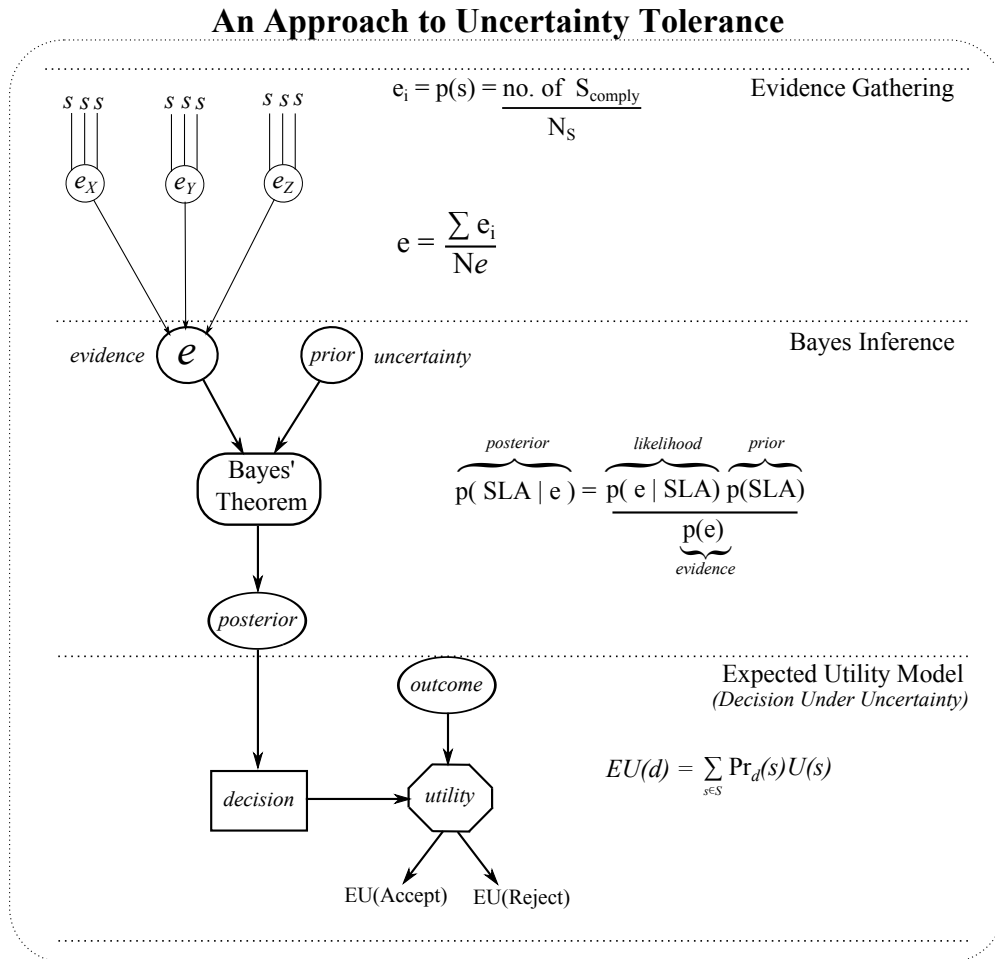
An Approach to Uncertainty Tolerance

$s\ s\ s$ $s\ s\ s$ $s\ s\ s$

$e_i = p(s) = \frac{\text{no. of } S_{comply}}{N_S}$

Evidence Gathering

$e_X$ $e_Y$ $e_Z$

$e = \frac{\sum e_i}{Ne}$

evidence $e$ prior uncertainty

Bayes Inference

Bayes' Theorem

$\overbrace{p(\text{ SLA } | \text{ e })}^{posterior} = \frac{\overbrace{p(\text{ e } | \text{ SLA})}^{likelihood}\ \overbrace{p(\text{SLA})}^{prior}}{\underbrace{p(e)}_{evidence}}$

posterior

Expected Utility Model
(Decision Under Uncertainty)

outcome

$EU(d) = \sum_{s \in S} Pr_d(s)U(s)$

decision

utility

EU(Accept) EU(Reject)